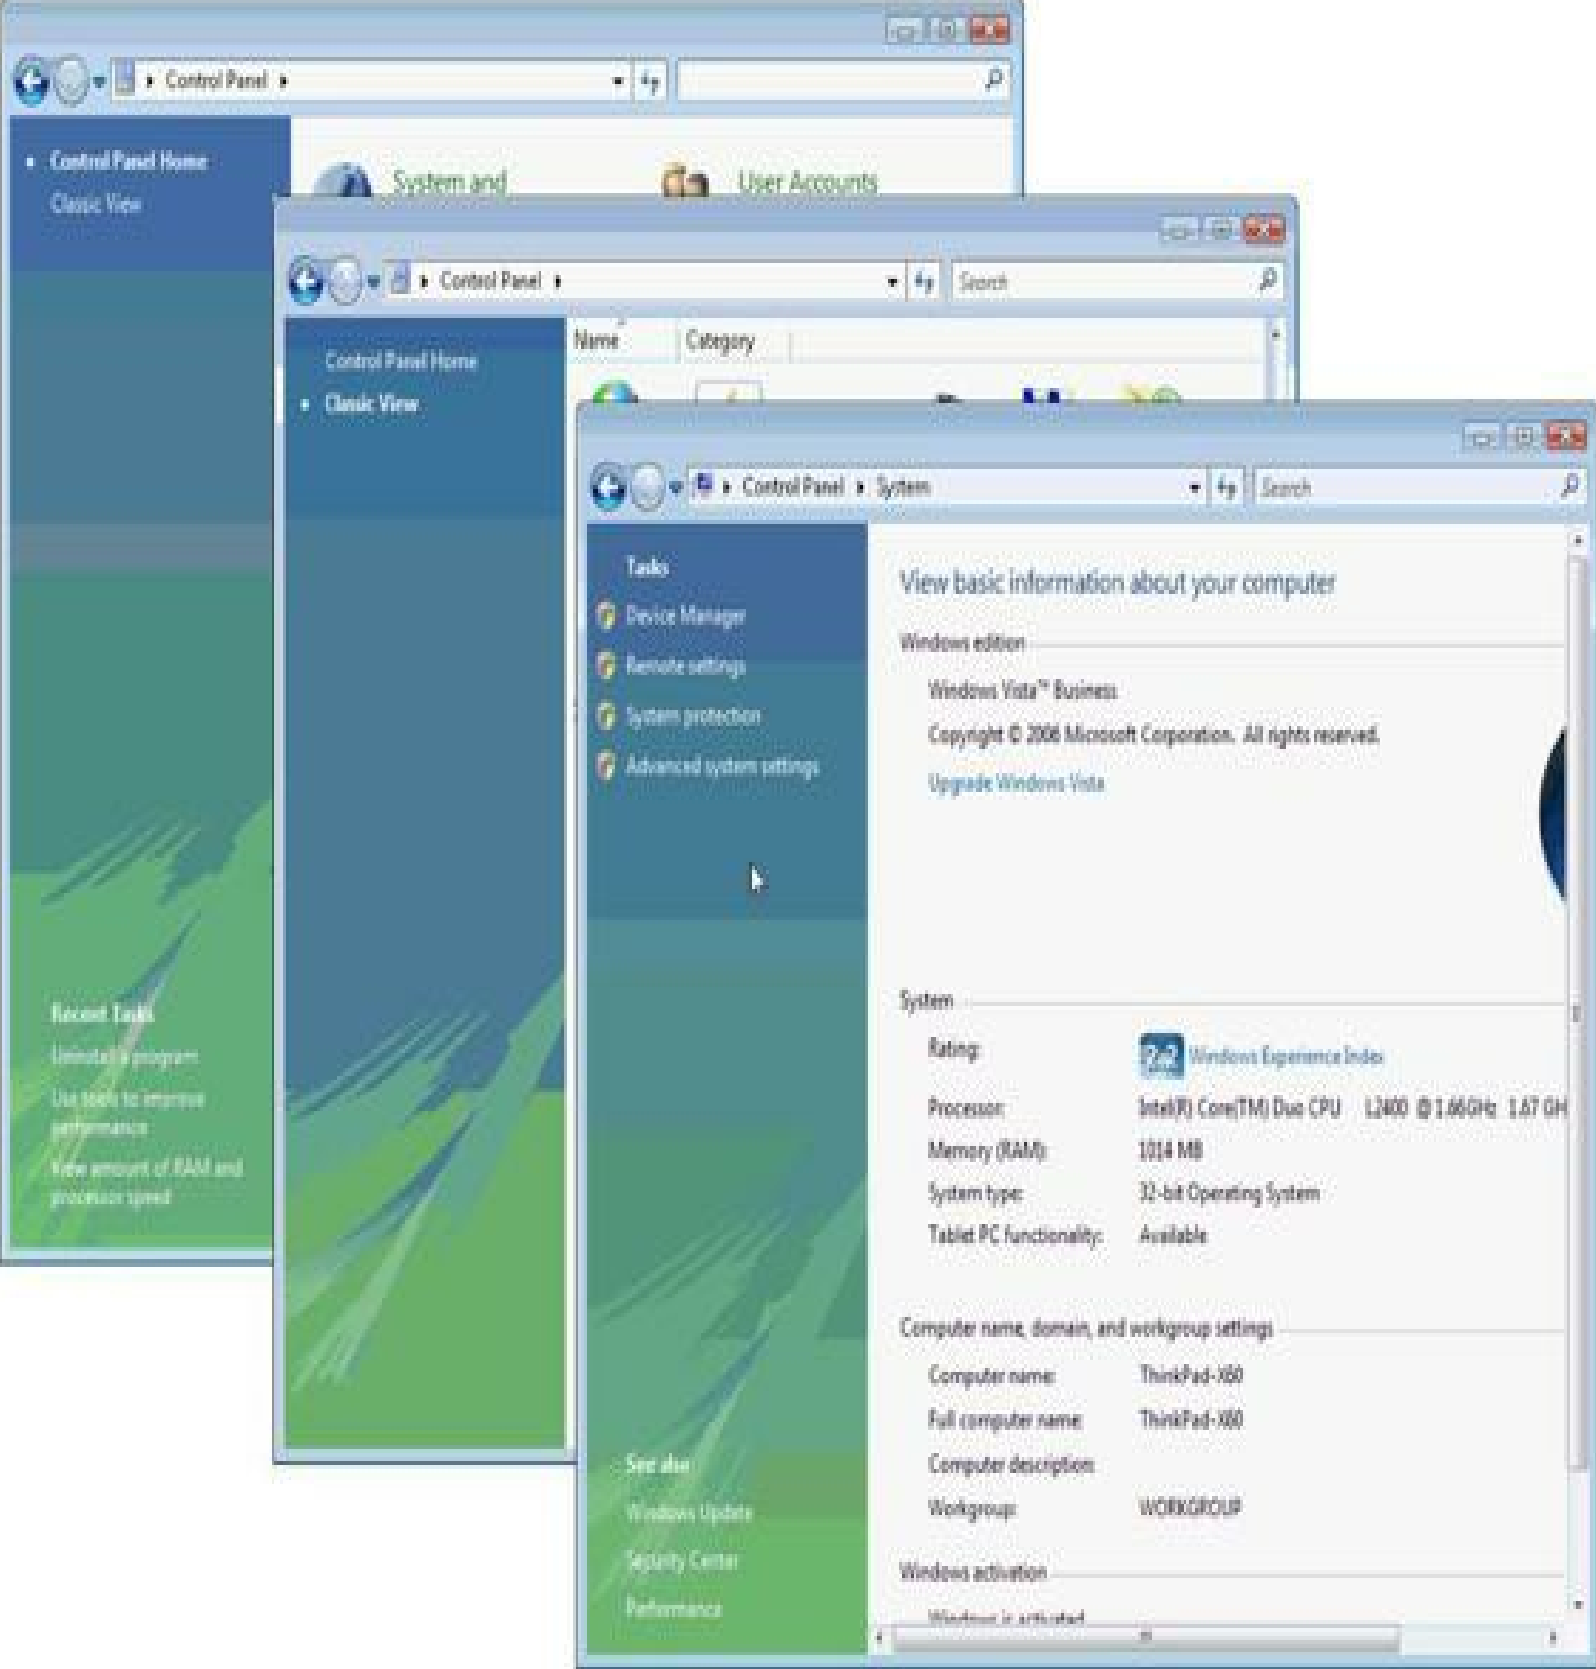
Control Panel

Control Panel Home
Classic View

System and

User Accounts

Recent Tasks
Uninstall a program
Use tools to improve performance
View amount of RAM and processor speed

Control Panel

Search

Control Panel Home
Classic View

Name
Category

Control Panel > System

Search

Tasks
Device Manager
Remote settings
System protection
Advanced system settings

See also
Windows Update
Security Center
Performance

View basic information about your computer

Windows edition

Windows Vista™ Business
Copyright © 2006 Microsoft Corporation. All rights reserved.
Upgrade Windows Vista

System

| | |
|---|---|
| Rating: | 2.2 Windows Experience Index |
| Processor: | Intel(R) Core(TM) Duo CPU L2400 @ 1.66GHz 1.67 GH |
| Memory (RAM): | 1014 MB |
| System type: | 32-bit Operating System |
| Tablet PC functionality: | Available |

Computer name, domain, and workgroup settings

| | |
|---|---|
| Computer name: | ThinkPad-X60 |
| Full computer name: | ThinkPad-X60 |
| Computer description: | |
| Workgroup: | WORKGROUP |

Windows activation

Windows is activated